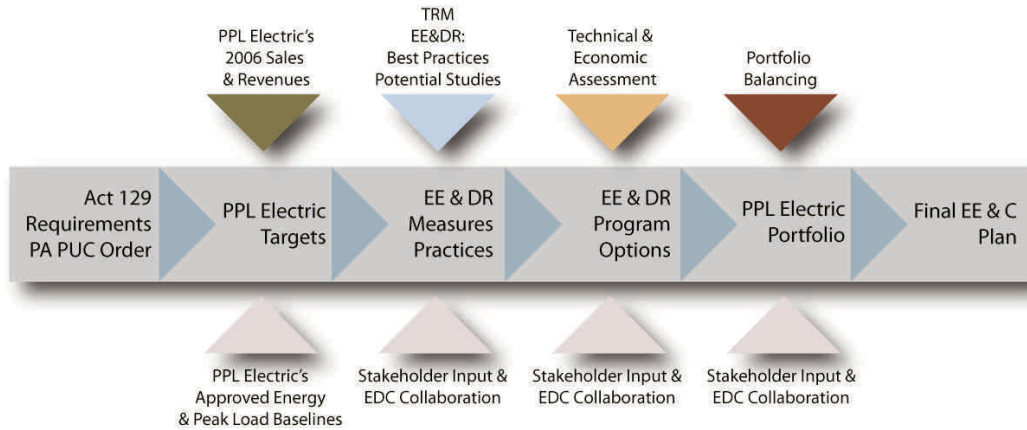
PPL Electric's 2006 Sales & Revenues

TRM EE&DR: Best Practices Potential Studies

Technical & Economic Assessment

Portfolio Balancing

Act 129 Requirements PA PUC Order

PPL Electric Targets

EE & DR Measures Practices

EE & DR Program Options

PPL Electric Portfolio

Final EE & C Plan

PPL Electric's Approved Energy & Peak Load Baselines

Stakeholder Input & EDC Collaboration

Stakeholder Input & EDC Collaboration

Stakeholder Input & EDC Collaboration